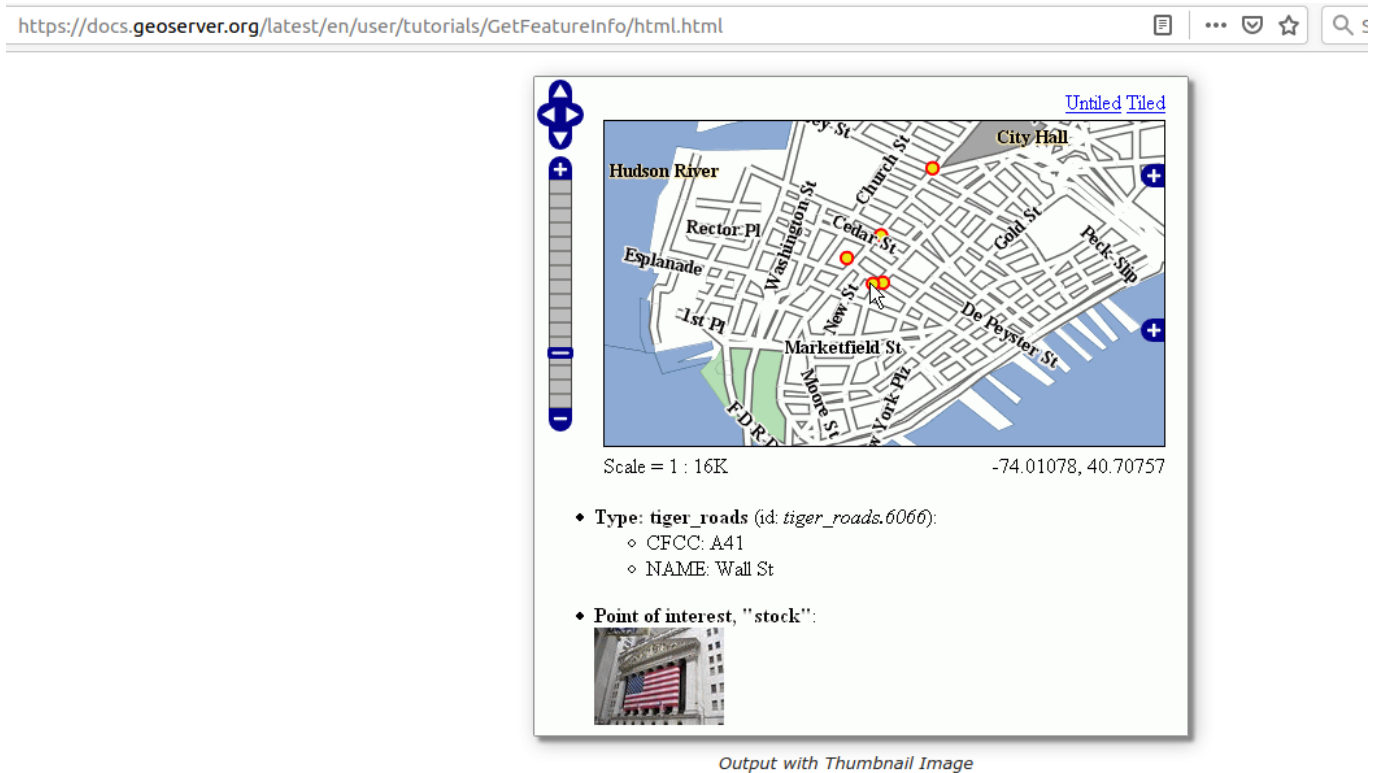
https://docs.geoserver.org/latest/en/user/tutorials/GetFeatureInfo/html.html

Untiled Tiled

City Hall
Hudson River
Church St
Washington St
Rector Pl
Cedar St
Gold St
Peck Slip
Esplanade
New St
1st Pl
De Peyster St
Marketfield St
Moore St
New York Plz
F D R D

Scale = 1 : 16K
-74.01078, 40.70757

- **Type: tiger_roads** (id: *tiger_roads.6066*):
  - CFCC: A41
  - NAME: Wall St
- **Point of interest, "stock"**:

*Output with Thumbnail Image*